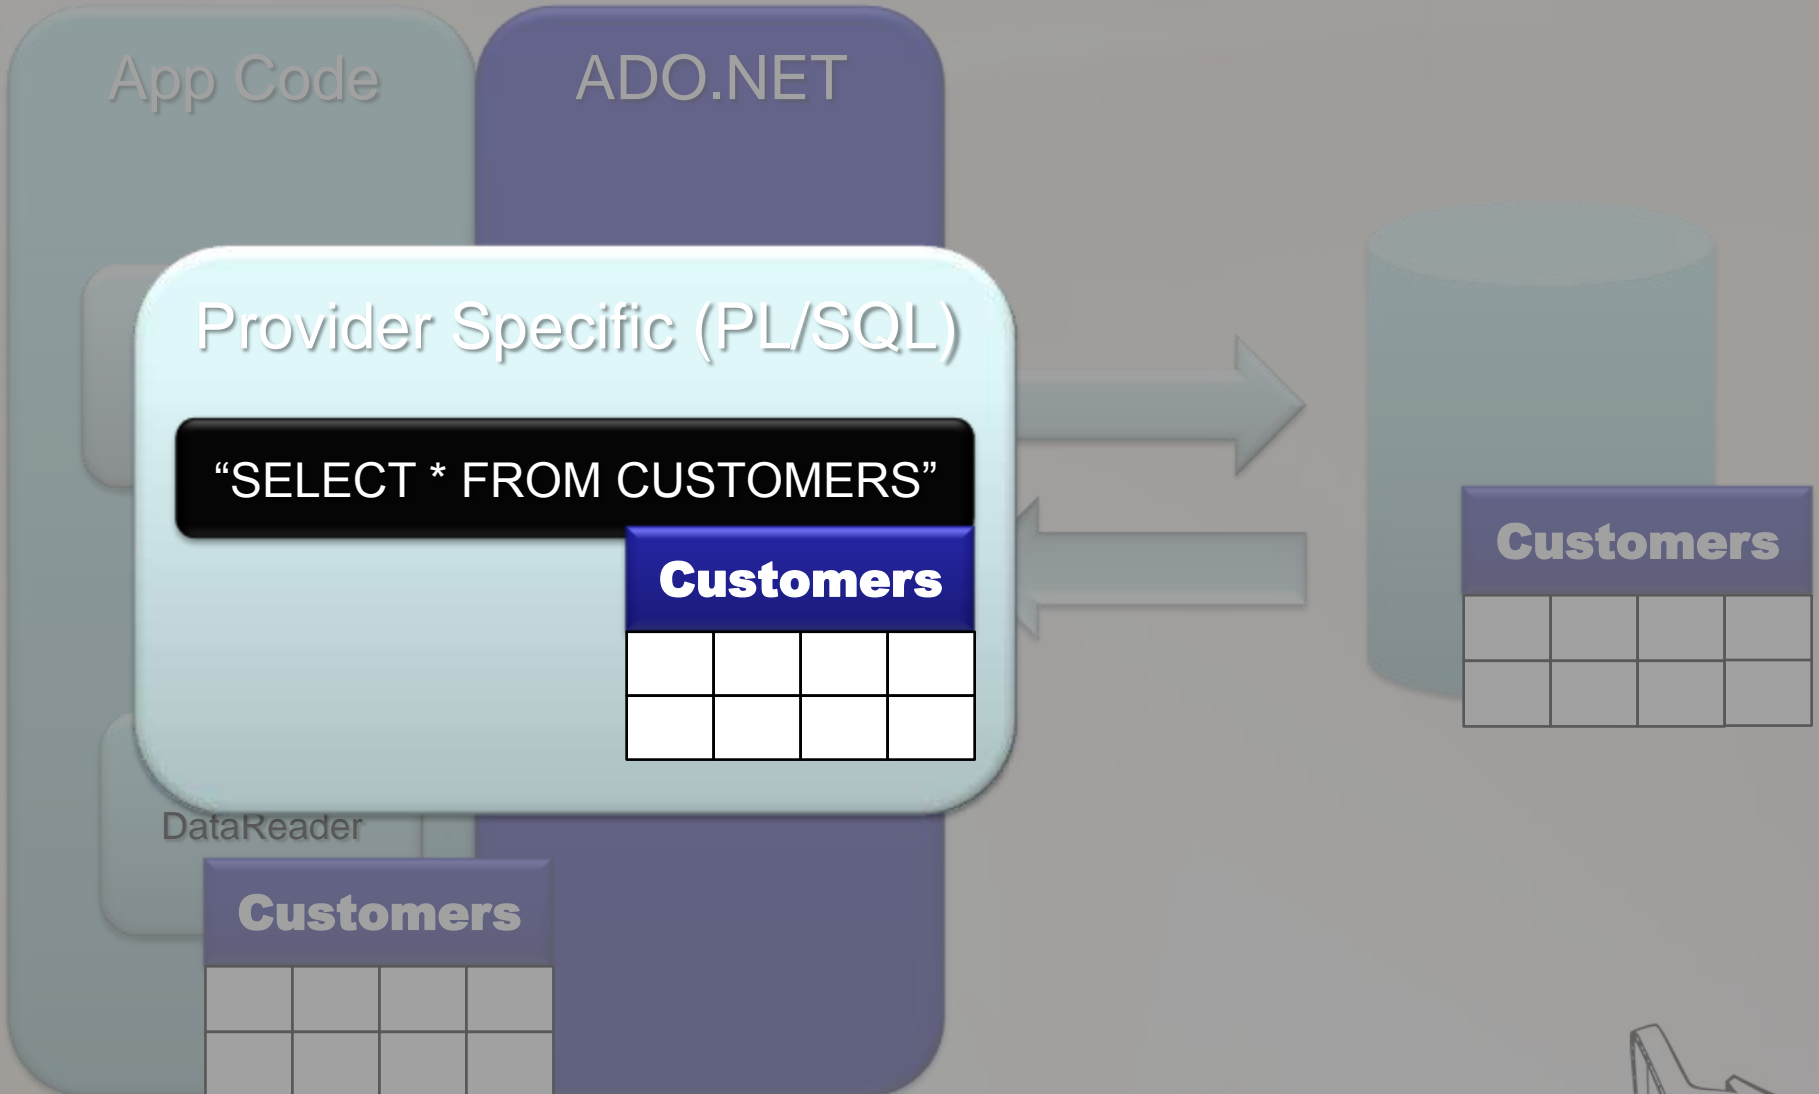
App Code

ADO.NET

Provider Specific (PL/SQL)

“SELECT * FROM CUSTOMERS”

Customers

| | | | |
|---|---|---|---|
| | | | |
| | | | |

Customers

| | | | |
|---|---|---|---|
| | | | |
| | | | |

DataReader

Customers

| | | | |
|---|---|---|---|
| | | | |
| | | | |